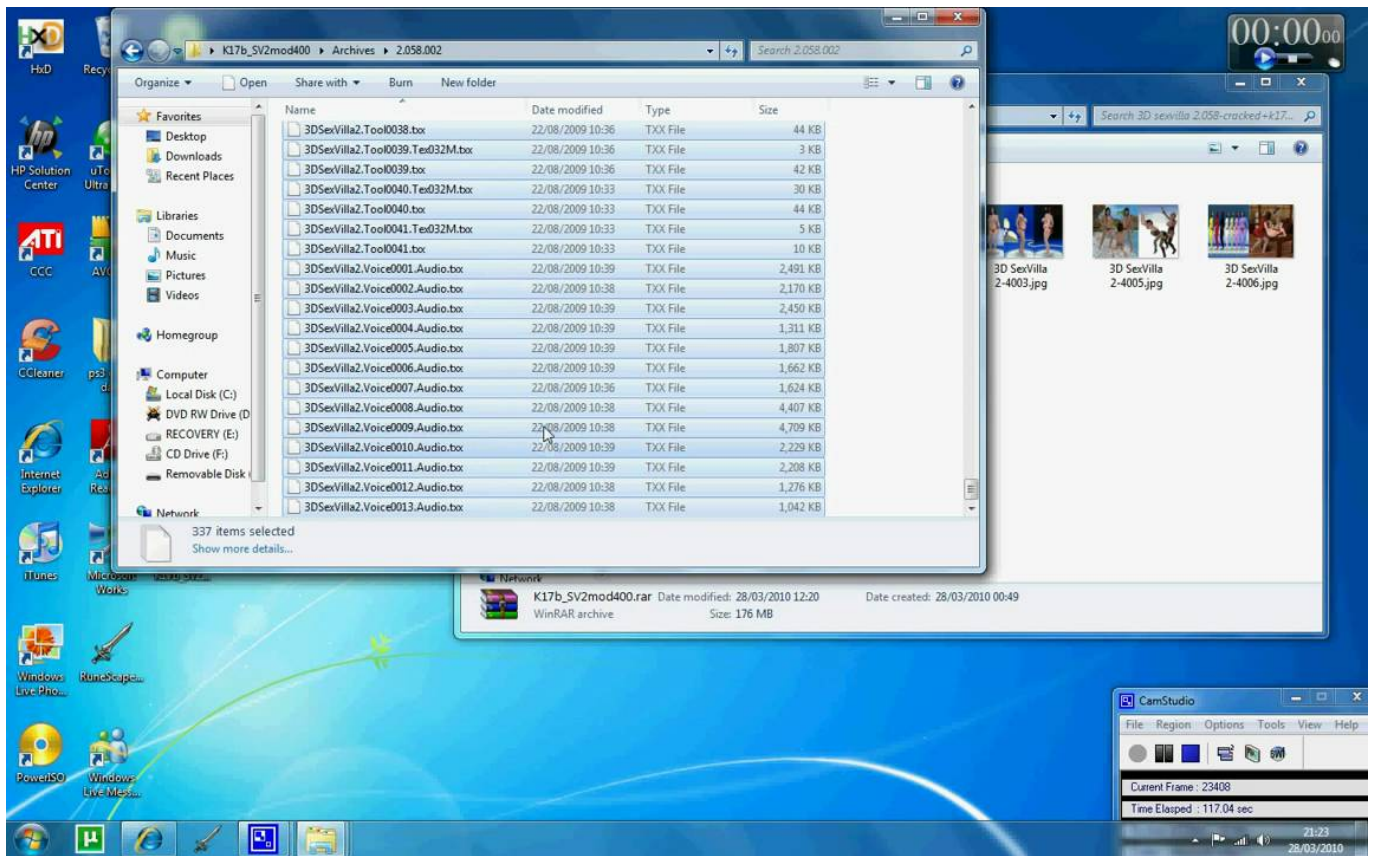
HxD

Recy

HP Solution Center

uTo Ultra

ATI CCC

AV

CCleaner

ps3 d

Internet Explorer

Ac Rea

iTunes

Microsoft Works

Windows Live Pho...

RuneScape...

PowerISO

Windows Live Mes...

K17b_SV2mod400 ▸ Archives ▸ 2.058.002

Search 2.058.002

Organize ▾ Open Share with ▾ Burn New folder

Favorites
Desktop
Downloads
Recent Places

Libraries
Documents
Music
Pictures
Videos

Homegroup

Computer
Local Disk (C:)
DVD RW Drive (D
RECOVERY (E:)
CD Drive (F:)
Removable Disk (

Network

| Name | Date modified | Type | Size |
|---|---|---|---|
| 3DSexVilla2.Tool0038.txx | 22/08/2009 10:36 | TXX File | 44 KB |
| 3DSexVilla2.Tool0039.Tex032M.txx | 22/08/2009 10:36 | TXX File | 3 KB |
| 3DSexVilla2.Tool0039.txx | 22/08/2009 10:36 | TXX File | 42 KB |
| 3DSexVilla2.Tool0040.Tex032M.txx | 22/08/2009 10:33 | TXX File | 30 KB |
| 3DSexVilla2.Tool0040.txx | 22/08/2009 10:33 | TXX File | 44 KB |
| 3DSexVilla2.Tool0041.Tex032M.txx | 22/08/2009 10:33 | TXX File | 5 KB |
| 3DSexVilla2.Tool0041.txx | 22/08/2009 10:33 | TXX File | 10 KB |
| 3DSexVilla2.Voice0001.Audio.txx | 22/08/2009 10:39 | TXX File | 2,491 KB |
| 3DSexVilla2.Voice0002.Audio.txx | 22/08/2009 10:38 | TXX File | 2,170 KB |
| 3DSexVilla2.Voice0003.Audio.txx | 22/08/2009 10:39 | TXX File | 2,450 KB |
| 3DSexVilla2.Voice0004.Audio.txx | 22/08/2009 10:39 | TXX File | 1,311 KB |
| 3DSexVilla2.Voice0005.Audio.txx | 22/08/2009 10:39 | TXX File | 1,807 KB |
| 3DSexVilla2.Voice0006.Audio.txx | 22/08/2009 10:39 | TXX File | 1,662 KB |
| 3DSexVilla2.Voice0007.Audio.txx | 22/08/2009 10:36 | TXX File | 1,624 KB |
| 3DSexVilla2.Voice0008.Audio.txx | 22/08/2009 10:38 | TXX File | 4,407 KB |
| 3DSexVilla2.Voice0009.Audio.txx | 22/08/2009 10:38 | TXX File | 4,709 KB |
| 3DSexVilla2.Voice0010.Audio.txx | 22/08/2009 10:39 | TXX File | 2,229 KB |
| 3DSexVilla2.Voice0011.Audio.txx | 22/08/2009 10:39 | TXX File | 2,208 KB |
| 3DSexVilla2.Voice0012.Audio.txx | 22/08/2009 10:38 | TXX File | 1,276 KB |
| 3DSexVilla2.Voice0013.Audio.txx | 22/08/2009 10:38 | TXX File | 1,042 KB |

337 items selected
Show more details...

Search 3D sexvilla 2.058-cracked+k17...

3D SexVilla 2-4003.jpg
3D SexVilla 2-4005.jpg
3D SexVilla 2-4006.jpg

Network

K17b_SV2mod400.rar Date modified: 28/03/2010 12:20 Date created: 28/03/2010 00:49
WinRAR archive Size: 176 MB

00:00 00

CamStudio
File Region Options Tools View Help
Current Frame : 23408
Time Elapsed : 117.04 sec

21:23
28/03/2010